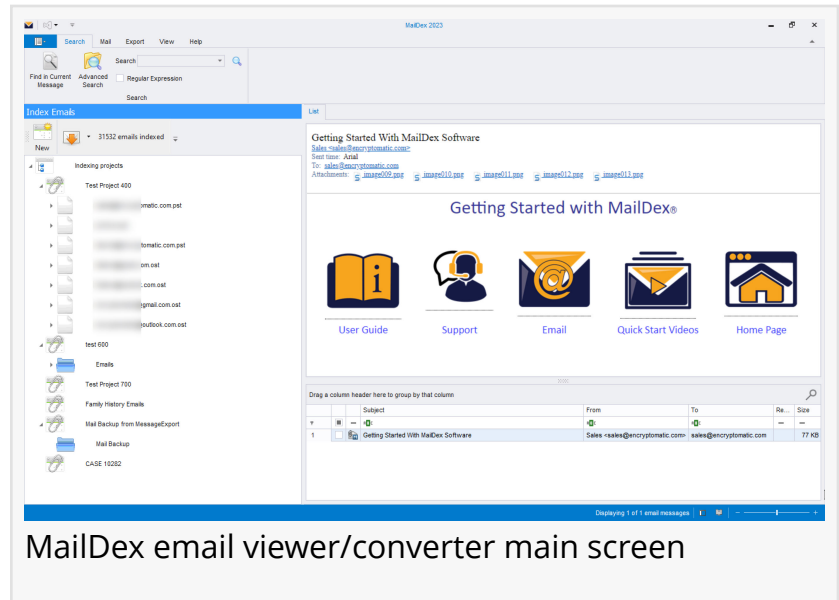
MailDex 2023

Search Mail Export View Help

Find in Current Message
Advanced Search
Search
Regular Expression
Search

Index Emails

New
31532 emails indexed

Indexing projects
Test Project 400
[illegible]omatic.com.pst
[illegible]
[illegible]tomatic.com.pst
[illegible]om.ost
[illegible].com.ost
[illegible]gmail.com.ost
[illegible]outlook.com.ost
test 600
Emails
Test Project 700
Family History Emails
Mail Backup from MessageExport
Mail Backup
CASE 10282

List

Getting Started With MailDex Software
Sales <sales@encryptomatic.com>
Sent time: Arial
To: sales@encryptomatic.com
Attachments: image009.png image010.png image011.png image012.png image013.png

Getting Started with MailDex®

User Guide
Support
Email
Quick Start Videos
Home Page

Drag a column header here to group by that column

| | | | Subject | From | To | Re... | Size |
|---|---|---|---|---|---|---|---|
| 1 | | | Getting Started With MailDex Software | Sales <sales@encryptomatic.com> | sales@encryptomatic.com | | 77 KB |

Displaying 1 of 1 email messages

MailDex email viewer/converter main screen